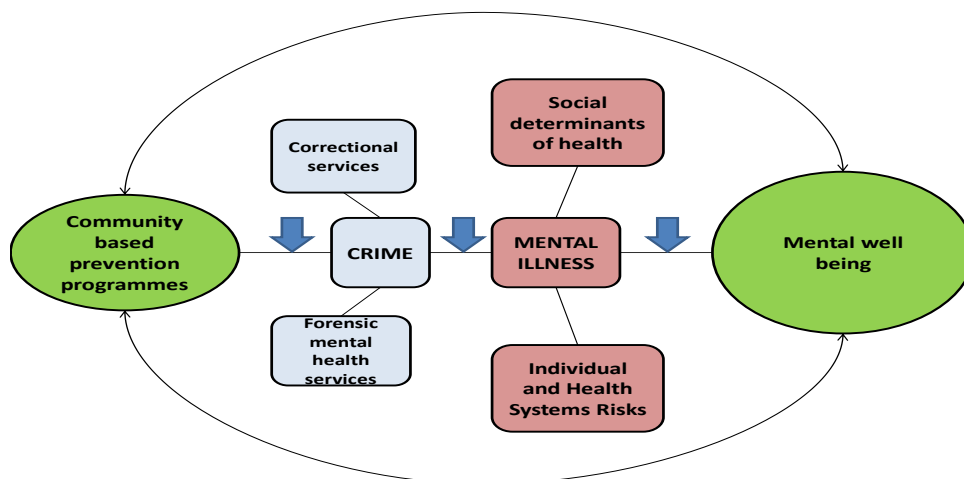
Community based prevention programmes

Correctional services

CRIME

Forensic mental health services

Social determinants of health

MENTAL ILLNESS

Individual and Health Systems Risks

Mental well being